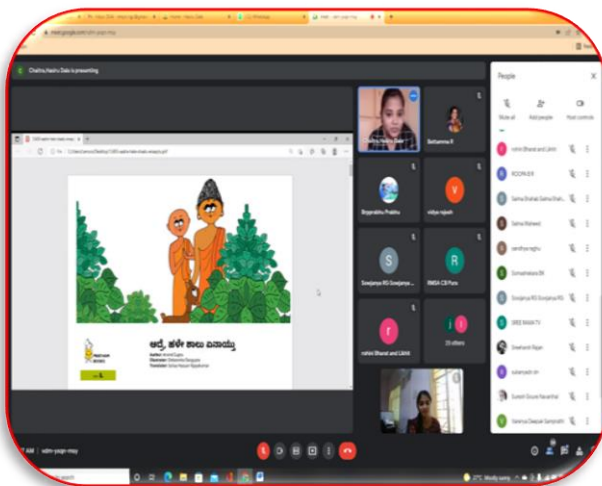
meet.google.com/sdm-yaqn-mqy

Chaithra Nashu Dala is presenting

People

Show all

Add people

Host controls

Bettamma R

Shyamprabhu Prabhu

vidya rajesh

Sowjanya RG Sowjanya...

RMDA CB Pura

rohini Bharat and Likhit

23 others

rohini Bharat and Likhit

ROOPA B R

Sama Shahab

Saima Waheed

sandhya raghu

Somashekara BN

Sowjanya RG Sowjanya RG

SREE RAAM TV

Sreekanth Rayan

suvarnalatha

Suresh Gouda Basanthal

Swetha Deepak Sampath

ಅಜ್ಜಿ, ಕಳೇ ಹಾಲು ಬಿಸಾಯ್ತು

Author:
Illustrator:
Translator:

sdm-yaqn-mqy

27°C Mostly sunny